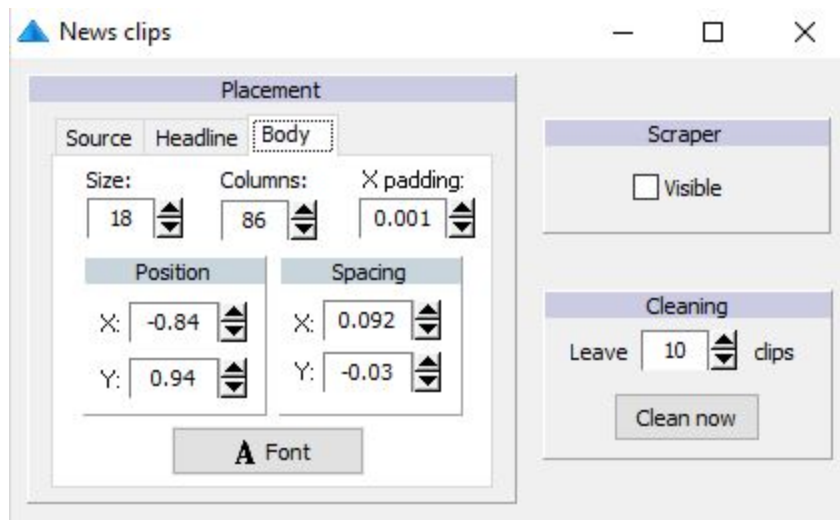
News clips

Placement

Source Headline Body

Size: 18

Columns: 86

X padding: 0.001

Position

X: -0.84

Y: 0.94

Spacing

X: 0.092

Y: -0.03

A Font

Scraper

Visible

Cleaning

Leave 10 clips

Clean now